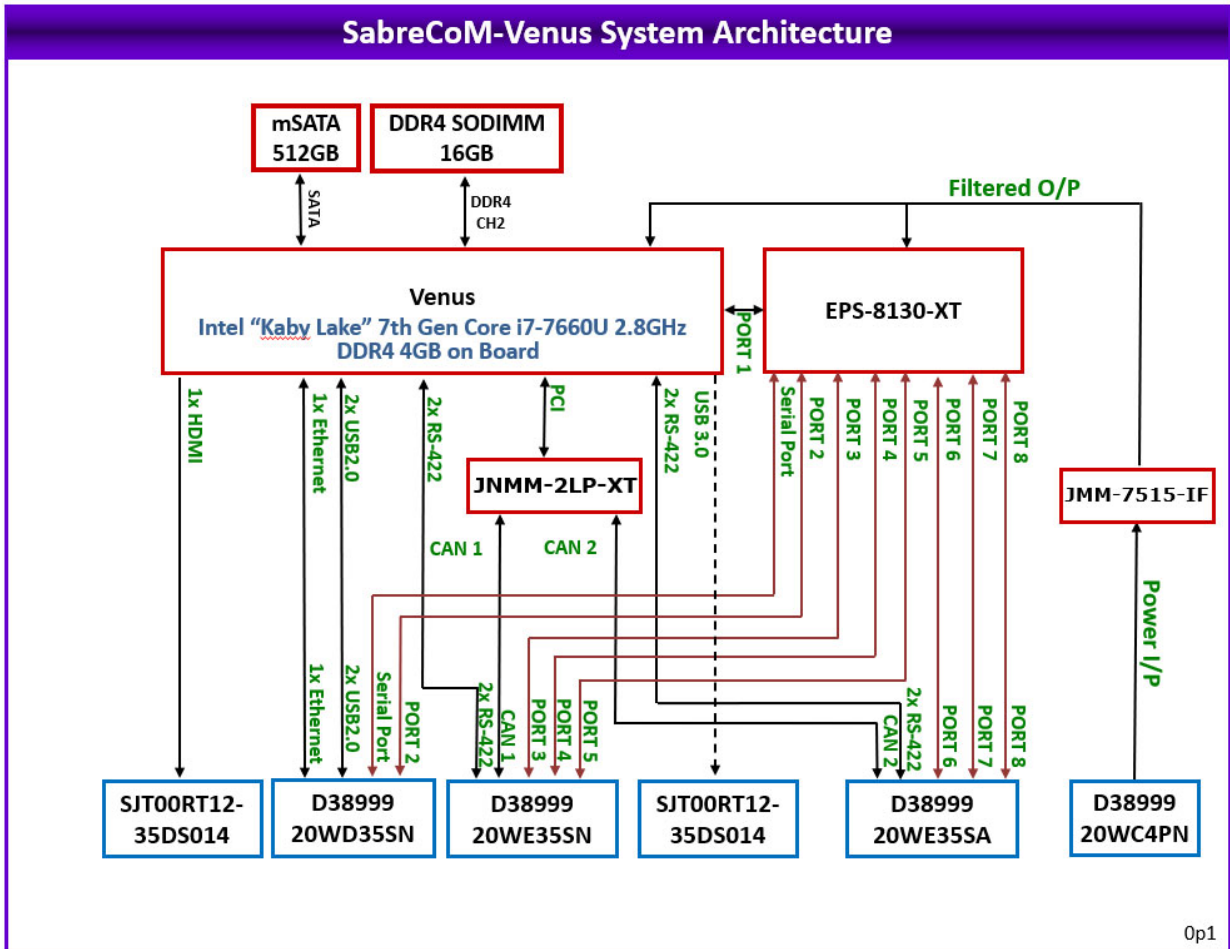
SabreCoM-Venus System Architecture

mSATA 512GB

DDR4 SODIMM 16GB

SATA

DDR4 CH2

Filtered O/P

Venus
Intel "Kaby Lake" 7th Gen Core i7-7660U 2.8GHz
DDR4 4GB on Board

EPS-8130-XT

PORT 1

1x HDMI

1x Ethernet

2x USB2.0

2x RS-422

PCI

2x RS-422

USB 3.0

Serial Port

PORT 2

PORT 3

PORT 4

PORT 5

PORT 6

PORT 7

PORT 8

JNMM-2LP-XT

JMM-7515-IF

CAN 1

CAN 2

Power I/P

1x Ethernet

2x USB2.0

Serial Port

PORT 2

2x RS-422

CAN 1

PORT 3

PORT 4

PORT 5

CAN 2

2x RS-422

PORT 6

PORT 7

PORT 8

SJT00RT12-35DS014

D38999 20WD35SN

D38999 20WE35SN

SJT00RT12-35DS014

D38999 20WE35SA

D38999 20WC4PN

0p1